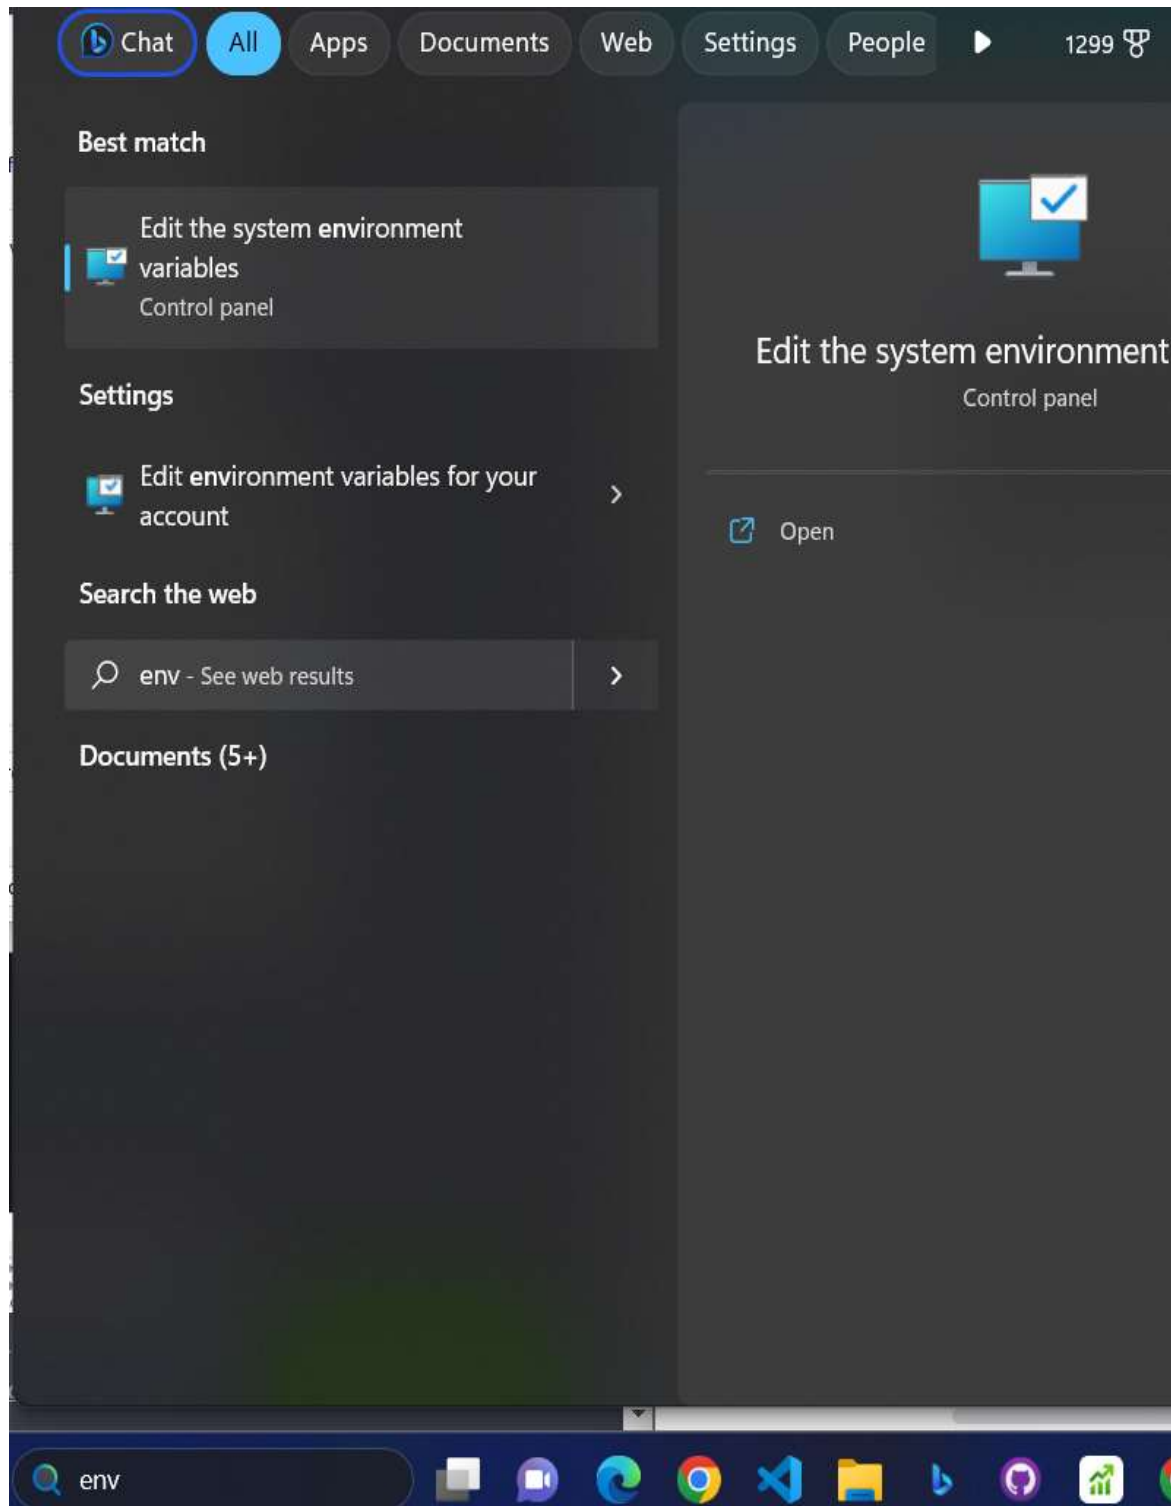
Chat All Apps Documents Web Settings People 1299

Best match

Edit the system environment variables
Control panel

Settings

Edit environment variables for your account

Search the web

env - See web results

Documents (5+)

Edit the system environment
Control panel

Open

env